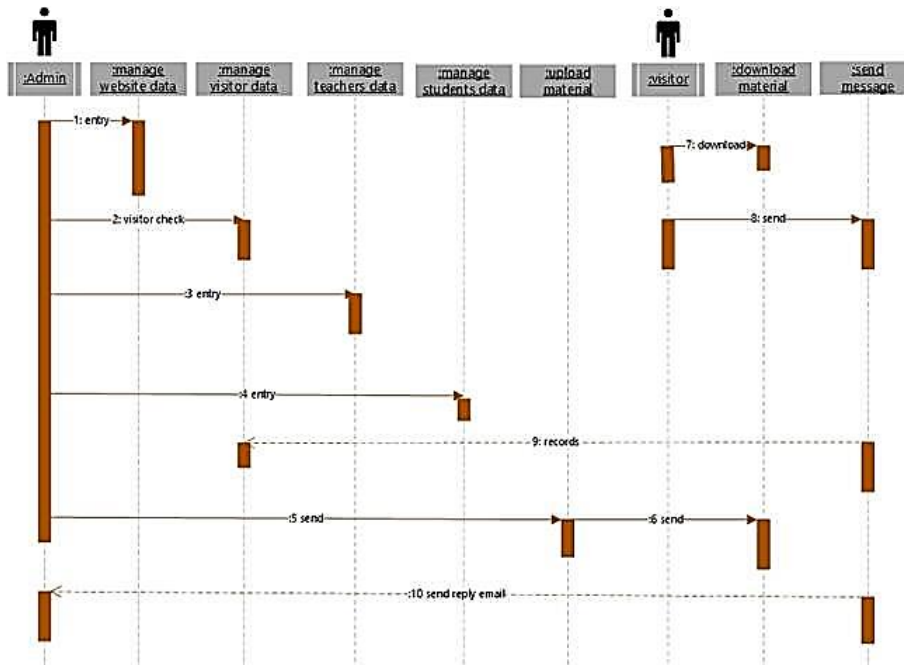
:Admin
:manage website data
:manage visitor data
:manage teachers data
:manage students data
:upload material
:visitor
:download material
:send message

1: entry
7: download
2: visitor check
8: send
:3 entry
:4 entry
9: records
:5 send
:6 send
:10 send reply email